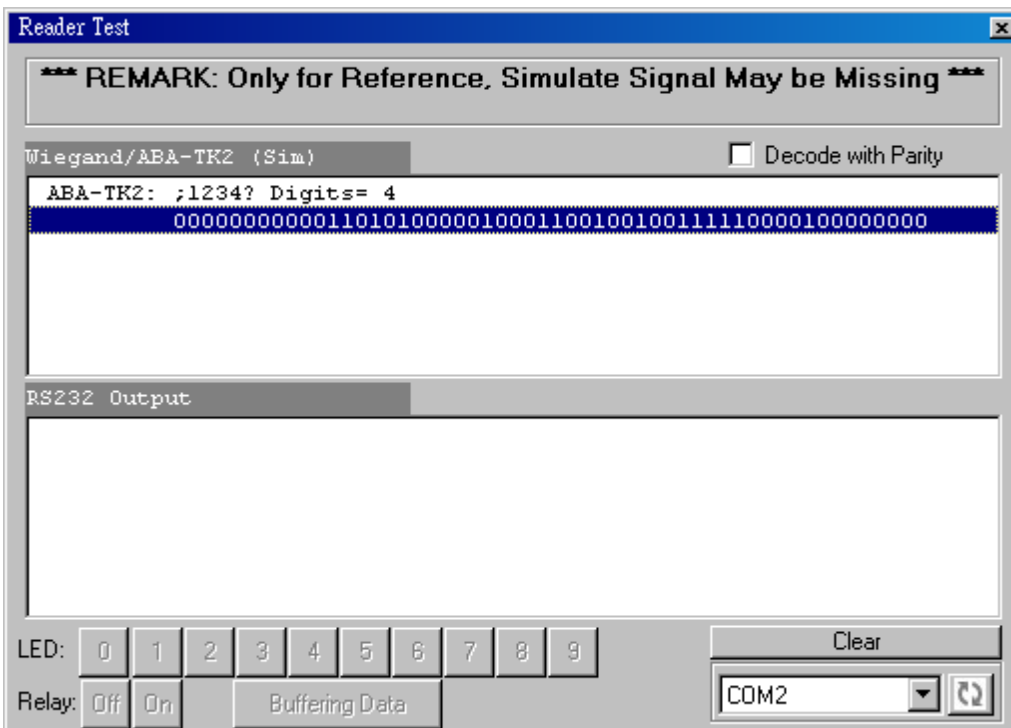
Reader Test

*** REMARK: Only for Reference, Simulate Signal May be Missing ***

Wiegand/ABA-TK2 (Sim)

Decode with Parity

ABA-TK2: ;1234? Digits= 4
0000000000011010100000100011001001001111100001000000000

RS232 Output

LED: 0 1 2 3 4 5 6 7 8 9

Relay: Off On Buffering Data

Clear

COM2